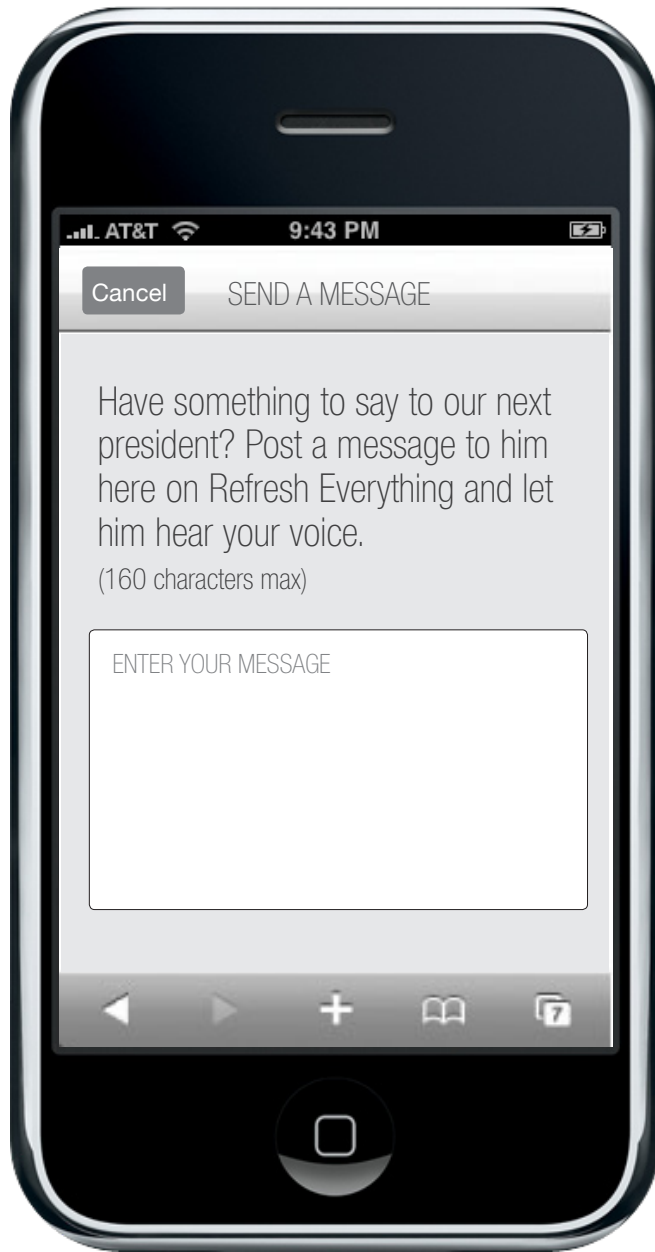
AT&T 9:43 PM

Cancel SEND A MESSAGE

Have something to say to our next president? Post a message to him here on Refresh Everything and let him hear your voice.
(160 characters max)

ENTER YOUR MESSAGE

7